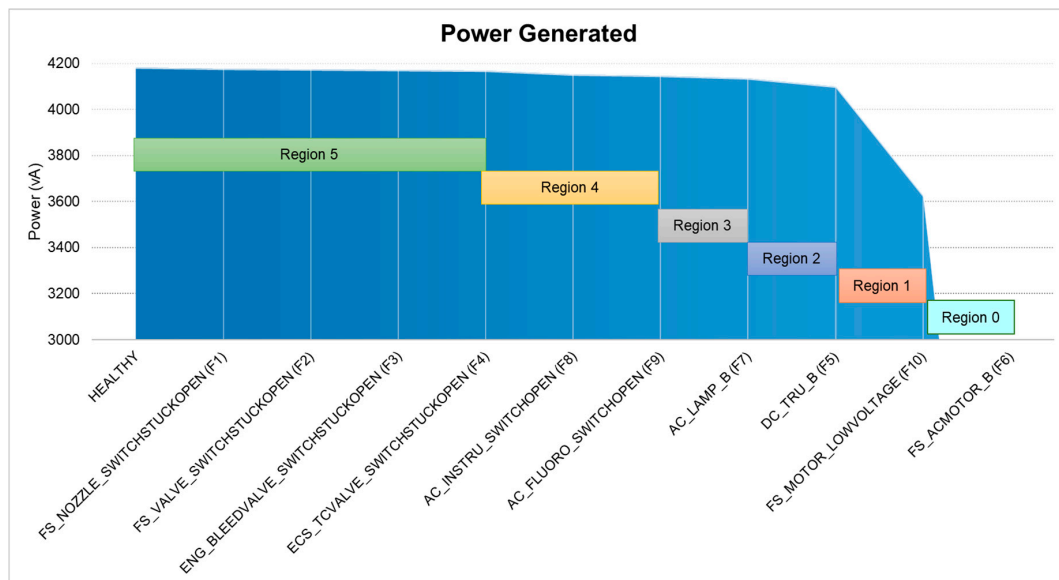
Power Generated

Power (vA)

4200
4000
3800
3600
3400
3200
3000

Region 5
Region 4
Region 3
Region 2
Region 1
Region 0

HEALTHY
FS_NOZZLE_SWITCHSTUCKOPEN (F1)
FS_VALVE_SWITCHSTUCKOPEN (F2)
ENG_BLEEDVALVE_SWITCHSTUCKOPEN (F3)
ECS_TCVALVE_SWITCHSTUCKOPEN (F4)
AC_INSTRU_SWITCHOPEN (F8)
AC_FLUORO_SWITCHOPEN (F9)
AC_LAMP_B (F7)
DC_TRU_B (F5)
FS_MOTOR_LOWVOLTAGE (F10)
FS_ACMOTOR_B (F6)